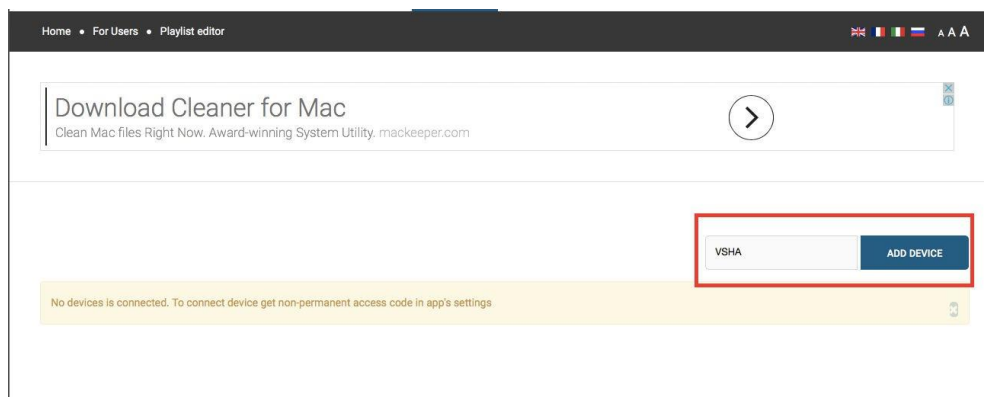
Home • For Users • Playlist editor

A A A

Download Cleaner for Mac

Clean Mac files Right Now. Award-winning System Utility. mackeeper.com

VSHA

ADD DEVICE

No devices is connected. To connect device get non-permanent access code in app's settings